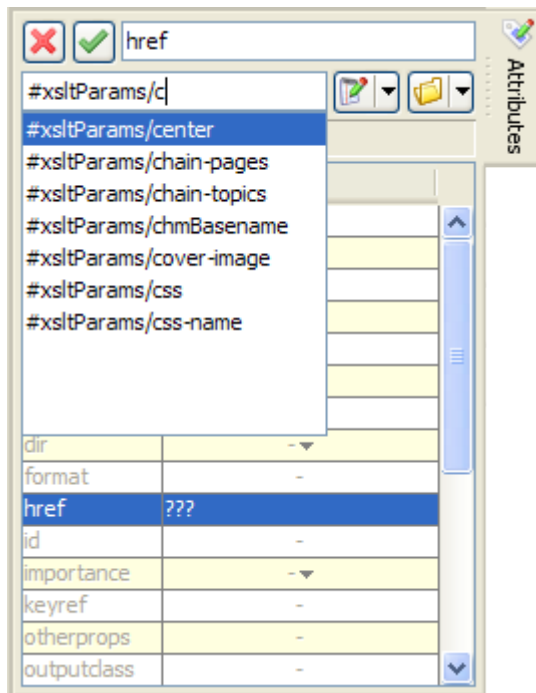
href

#xsltParams/c

#xsltParams/center
#xsltParams/chain-pages
#xsltParams/chain-topics
#xsltParams/chmBasename
#xsltParams/cover-image
#xsltParams/css
#xsltParams/css-name

Attributes

| | |
|---|---|
| dir | - |
| format | - |
| href | ??? |
| id | - |
| importance | - |
| keyref | - |
| otherprops | - |
| outputclass | - |